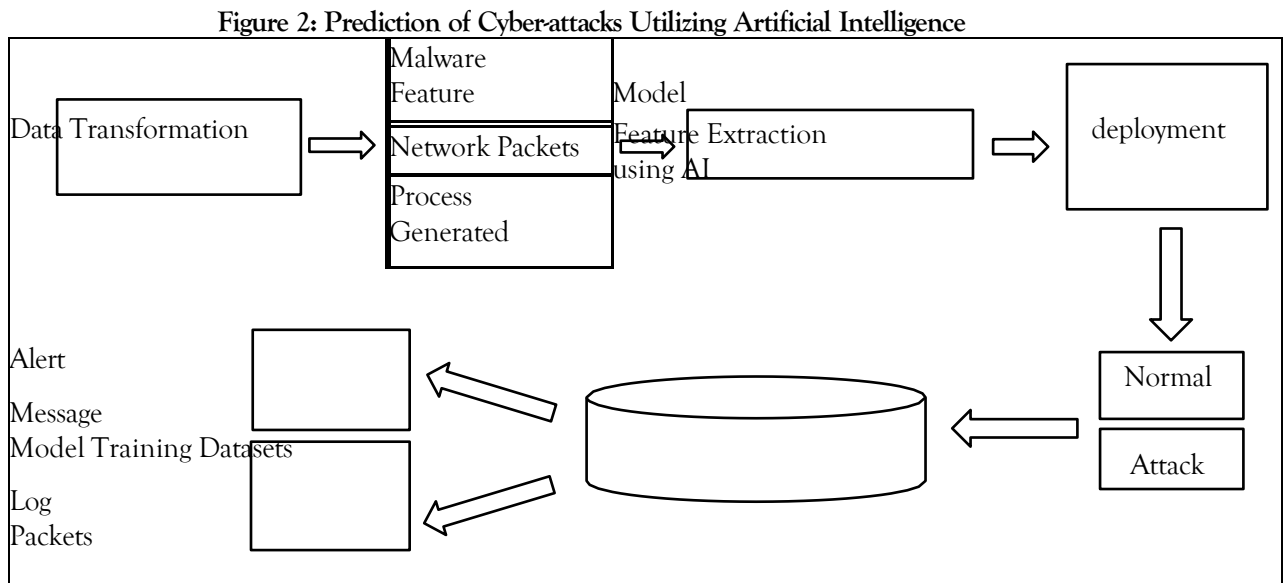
Figure 2: Prediction of Cyber-attacks Utilizing Artificial Intelligence

Data Transformation

Malware Feature

Network Packets

Process Generated

Model Feature Extraction using AI

deployment

Normal

Attack

Alert

Message

Model Training Datasets

Log

Packets